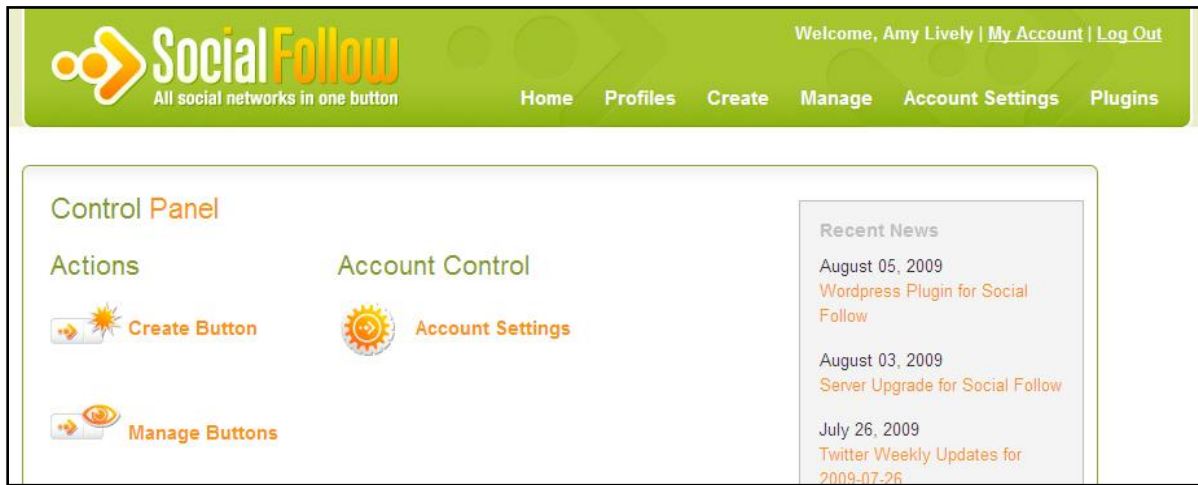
SocialFollow
All social networks in one button

Welcome, Amy Lively | My Account | Log Out

Home Profiles Create Manage Account Settings Plugins

Control Panel

Actions

Create Button

Manage Buttons

Account Control

Account Settings

Recent News

August 05, 2009
Wordpress Plugin for Social Follow

August 03, 2009
Server Upgrade for Social Follow

July 26, 2009
Twitter Weekly Updates for 2009-07-26